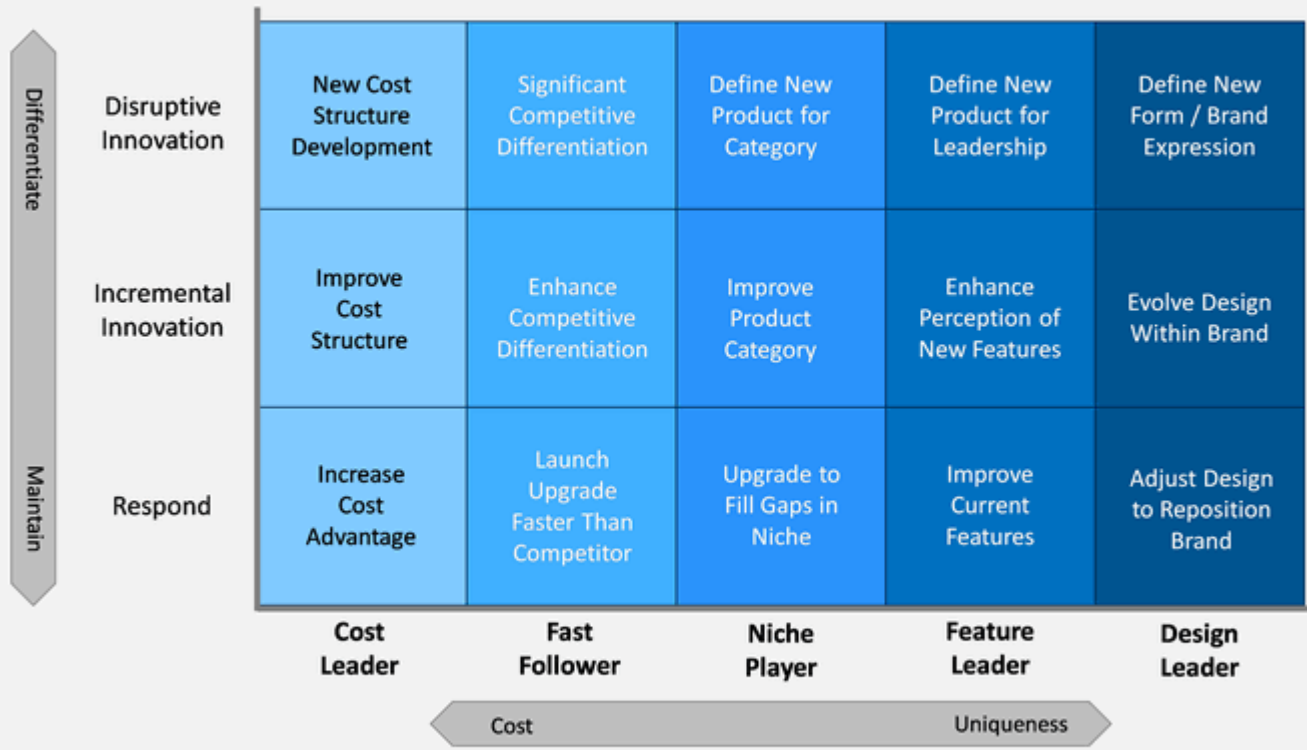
Differentiate

Maintain

| | Cost Leader | Fast Follower | Niche Player | Feature Leader | Design Leader |
|---|---|---|---|---|---|
| Disruptive Innovation | New Cost Structure Development | Significant Competitive Differentiation | Define New Product for Category | Define New Product for Leadership | Define New Form / Brand Expression |
| Incremental Innovation | Improve Cost Structure | Enhance Competitive Differentiation | Improve Product Category | Enhance Perception of New Features | Evolve Design Within Brand |
| Respond | Increase Cost Advantage | Launch Upgrade Faster Than Competitor | Upgrade to Fill Gaps in Niche | Improve Current Features | Adjust Design to Reposition Brand |

Cost

Uniqueness